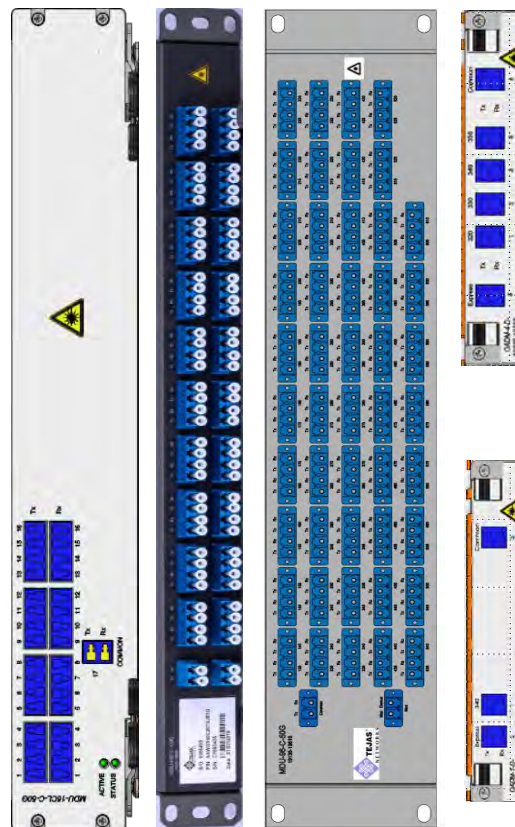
Tx
Rx
1 2 3 4 5 6 7 8 9 10 11 12 13 14 15 16
1 2 3 4 5 6 7 8 9 10 11 12 13 14 15 16
17
Tx
Rx
COMMON
ACTIVE
STATUS
MDU-16CL-C-50G

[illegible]

MDU-96-C-50G
TEJAS
NETWORKS

Common
Tx
Rx
350
340
330
320
Tx
Rx
Express
OADM-4-C-

Common
340
Express
OADM-1-C-